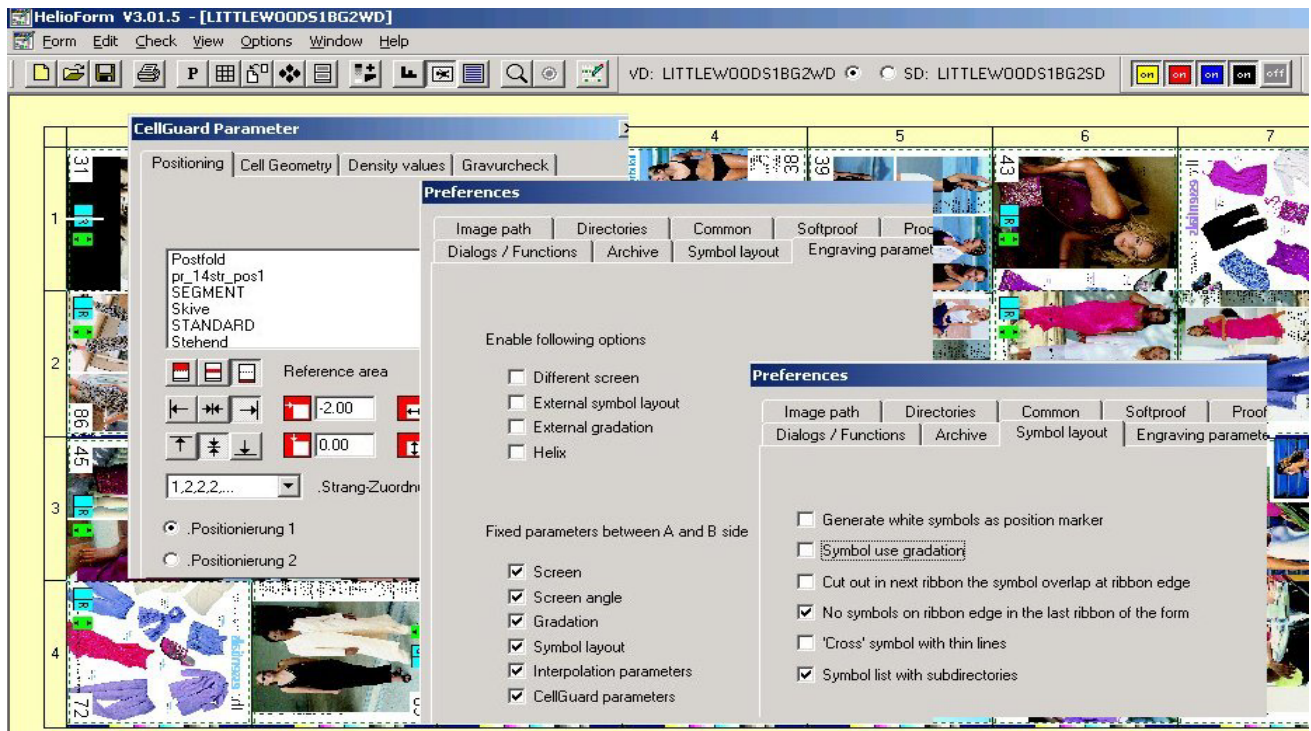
HelioForm V3.01.5 - [LITTLEWOODS1BG2WD]

Form Edit Check View Options Window Help

P

VD: LITTLEWOODS1BG2WD SD: LITTLEWOODS1BG2SD

on on on on off

4 5 6 7

1 2 3 4

31 38 39 43 86 45 72

CellGuard Parameter

Positioning | Cell Geometry | Density values | Gravurcheck

Postfold
pr_14str_pos1
SEGMENT
Skive
STANDARD
Stehend

Reference area

-2.00

0.00

1,2,2,2,... .Strang-Zuordn

.Positionierung 1

.Positionierung 2

Preferences

Image path | Directories | Common | Softproof | Proo
Dialogs / Functions | Archive | Symbol layout | Engraving paramet

Enable following options

Different screen
External symbol layout
External gradation
Helix

Fixed parameters between A and B side

Screen
Screen angle
Gradation
Symbol layout
Interpolation parameters
CellGuard parameters

Preferences

Image path | Directories | Common | Softproof | Proof
Dialogs / Functions | Archive | Symbol layout | Engraving paramete

Generate white symbols as position marker
Symbol use gradation
Cut out in next ribbon the symbol overlap at ribbon edge
No symbols on ribbon edge in the last ribbon of the form
'Cross' symbol with thin lines
Symbol list with subdirectories